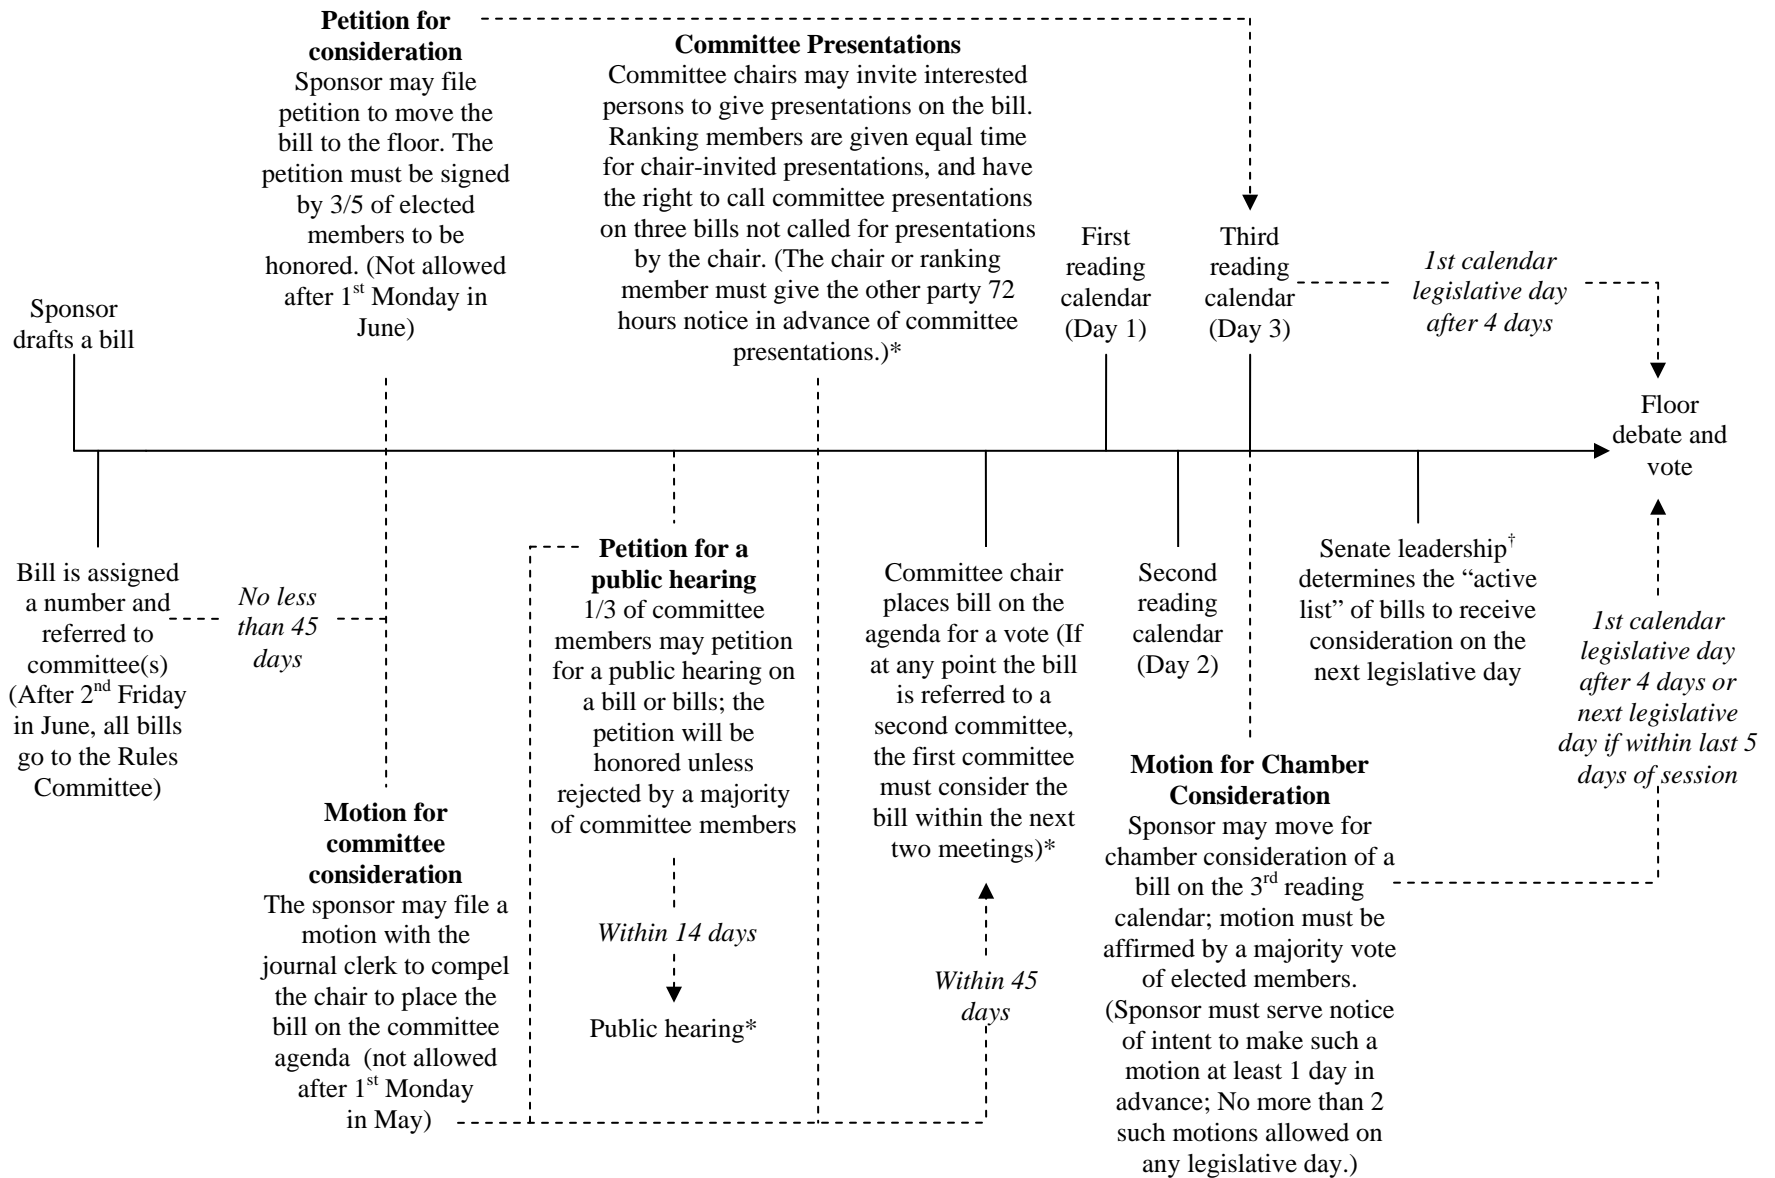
**Petition for consideration**
Sponsor may file petition to move the bill to the floor. The petition must be signed by 3/5 of elected members to be honored. (Not allowed after 1$^{st}$ Monday in June)

**Committee Presentations**
Committee chairs may invite interested persons to give presentations on the bill. Ranking members are given equal time for chair-invited presentations, and have the right to call committee presentations on three bills not called for presentations by the chair. (The chair or ranking member must give the other party 72 hours notice in advance of committee presentations.)*

Sponsor drafts a bill

First reading calendar (Day 1)

Third reading calendar (Day 3)

*1st calendar legislative day after 4 days*

Floor debate and vote

Bill is assigned a number and referred to committee(s) (After 2$^{nd}$ Friday in June, all bills go to the Rules Committee)

*No less than 45 days*

**Motion for committee consideration**
The sponsor may file a motion with the journal clerk to compel the chair to place the bill on the committee agenda (not allowed after 1$^{st}$ Monday in May)

**Petition for a public hearing**
1/3 of committee members may petition for a public hearing on a bill or bills; the petition will be honored unless rejected by a majority of committee members

*Within 14 days*

Public hearing*

Committee chair places bill on the agenda for a vote (If at any point the bill is referred to a second committee, the first committee must consider the bill within the next two meetings)*

*Within 45 days*

Second reading calendar (Day 2)

Senate leadership$^{\dagger}$ determines the "active list" of bills to receive consideration on the next legislative day

*1st calendar legislative day after 4 days or next legislative day if within last 5 days of session*

**Motion for Chamber Consideration**
Sponsor may move for chamber consideration of a bill on the 3$^{rd}$ reading calendar; motion must be affirmed by a majority vote of elected members. (Sponsor must serve notice of intent to make such a motion at least 1 day in advance; No more than 2 such motions allowed on any legislative day.)